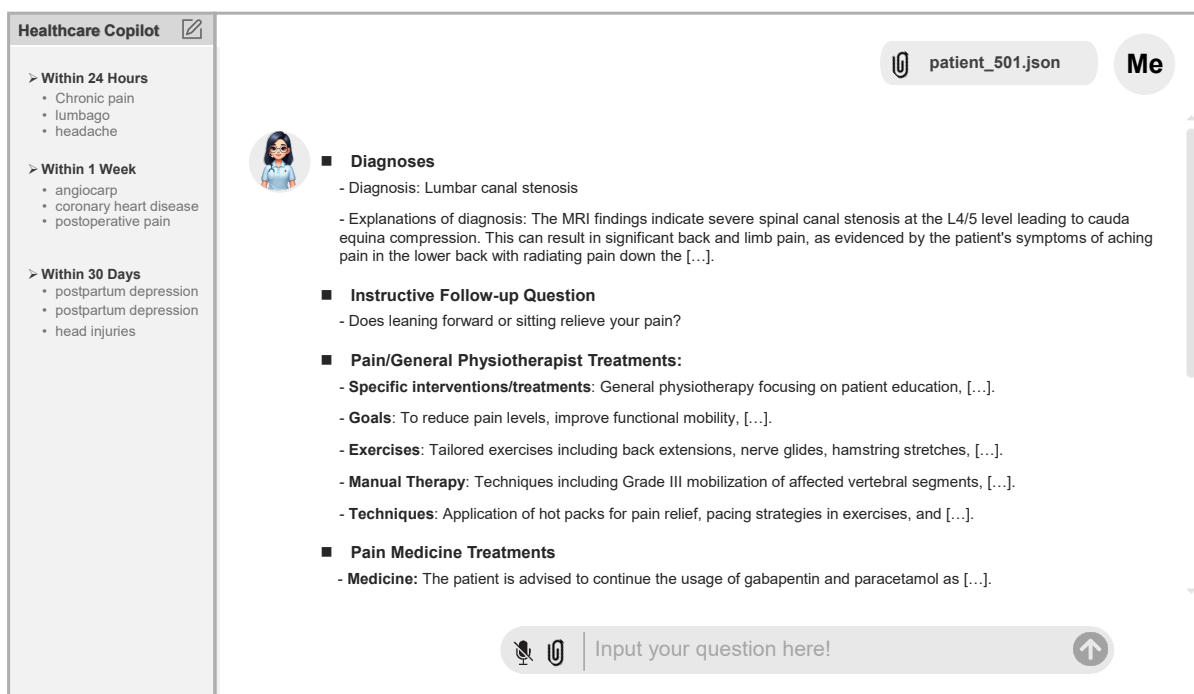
Healthcare Copilot

Within 24 Hours
• Chronic pain
• lumbago
• headache

Within 1 Week
• angiocarp
• coronary heart disease
• postoperative pain

Within 30 Days
• postpartum depression
• postpartum depression
• head injuries

patient_501.json

Me

Diagnoses

- Diagnosis: Lumbar canal stenosis

- Explanations of diagnosis: The MRI findings indicate severe spinal canal stenosis at the L4/5 level leading to cauda equina compression. This can result in significant back and limb pain, as evidenced by the patient's symptoms of aching pain in the lower back with radiating pain down the […].

Instructive Follow-up Question

- Does leaning forward or sitting relieve your pain?

Pain/General Physiotherapist Treatments:

- Specific interventions/treatments: General physiotherapy focusing on patient education, […].

- Goals: To reduce pain levels, improve functional mobility, […].

- Exercises: Tailored exercises including back extensions, nerve glides, hamstring stretches, […].

- Manual Therapy: Techniques including Grade III mobilization of affected vertebral segments, […].

- Techniques: Application of hot packs for pain relief, pacing strategies in exercises, and […].

Pain Medicine Treatments

- Medicine: The patient is advised to continue the usage of gabapentin and paracetamol as […].

Input your question here!